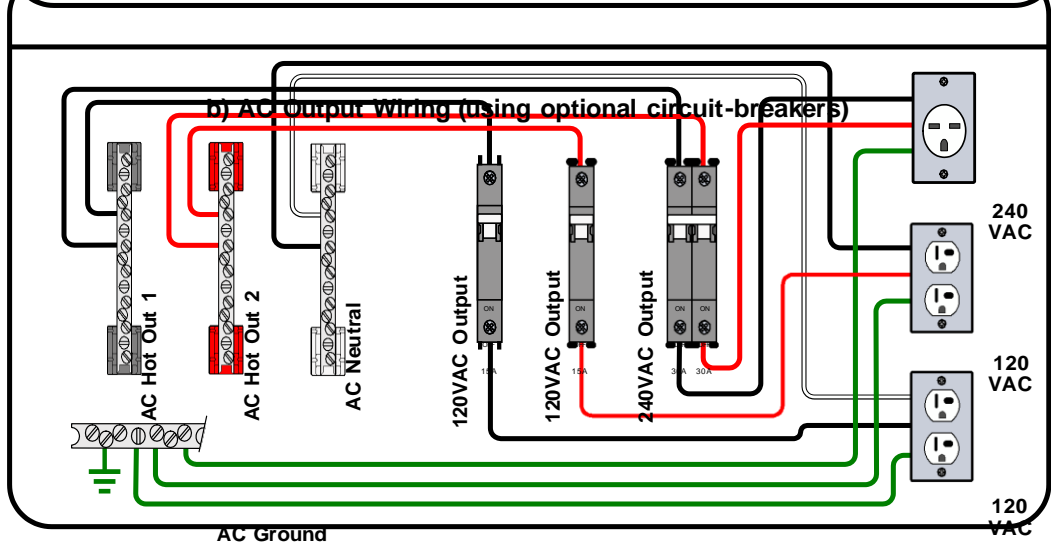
b) AC Output Wiring (using optional circuit-breakers)

AC Hot Out 1

AC Hot Out 2

AC Neutral

120VAC Output

120VAC Output

240VAC Output

ON

ON

ON

ON

15A

15A

30A

30A

240 VAC

120 VAC

120 VAC

AC Ground